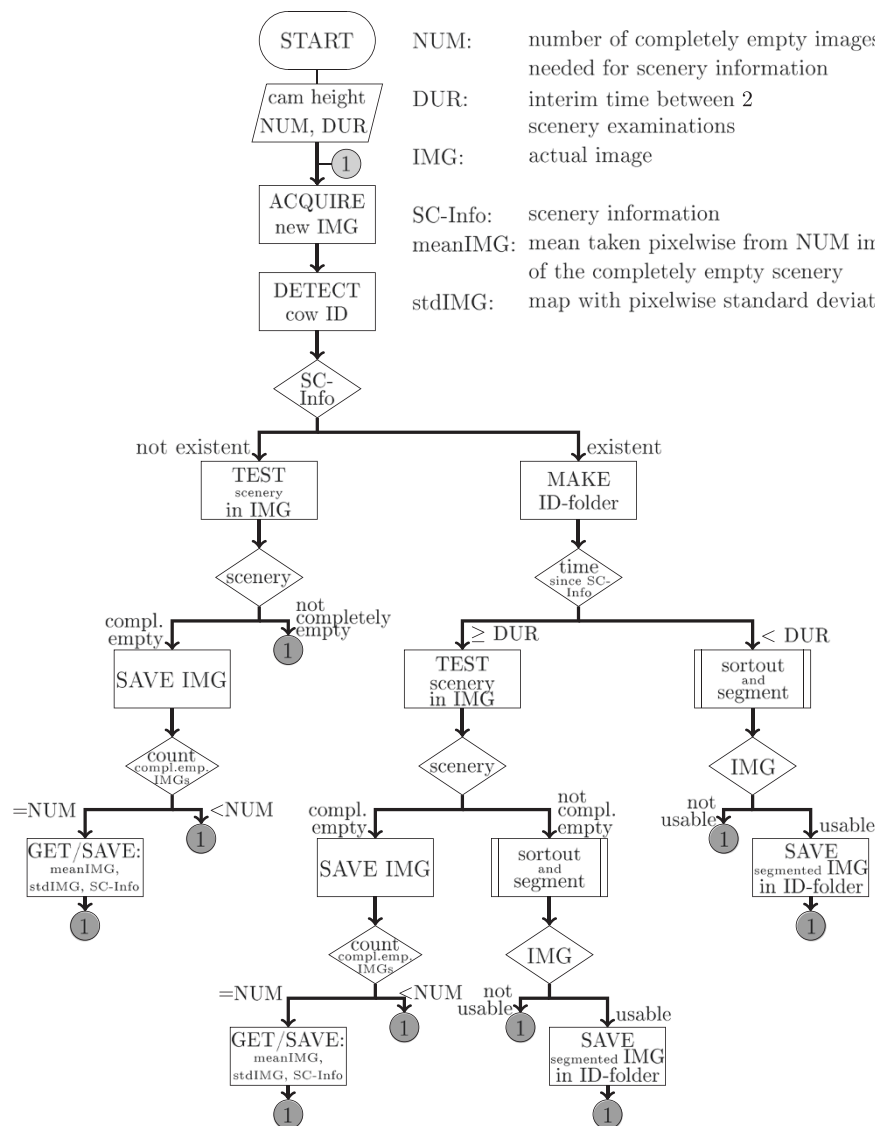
START

cam height NUM, DUR

1

ACQUIRE new IMG

DETECT cow ID

SC-Info

NUM: number of completely empty images needed for scenery information
DUR: interim time between 2 scenery examinations
IMG: actual image

SC-Info: scenery information
meanIMG: mean taken pixelwise from NUM im of the completely empty scenery
stdIMG: map with pixelwise standard deviat

not existent

existent

TEST scenery in IMG

MAKE ID-folder

scenery

time since SC-Info

compl. empty

not completely empty

1

SAVE IMG

≥ DUR

< DUR

TEST scenery in IMG

sortout and segment

count compl.emp. IMGs

=NUM

<NUM

1

GET/SAVE: meanIMG, stdIMG, SC-Info

1

scenery

compl. empty

not compl. empty

SAVE IMG

sortout and segment

IMG

not usable

1

usable

SAVE segmented IMG in ID-folder

1

count compl.emp. IMGs

=NUM

<NUM

1

GET/SAVE: meanIMG, stdIMG, SC-Info

1

IMG

not usable

1

usable

SAVE segmented IMG in ID-folder

1